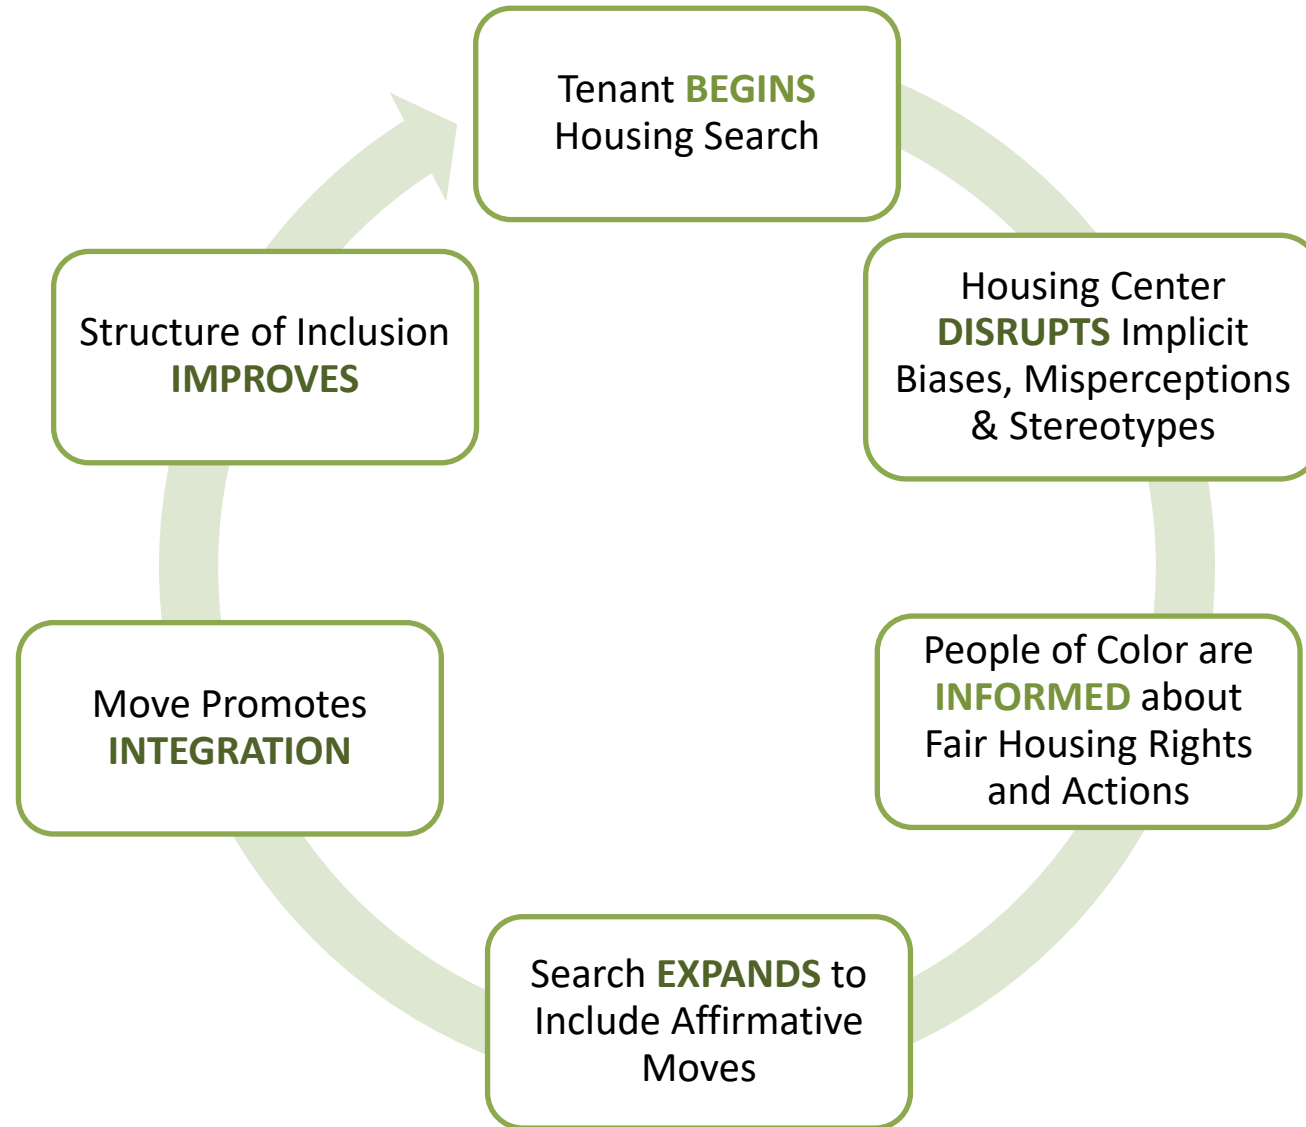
Tenant BEGINS Housing Search

Housing Center DISRUPTS Implicit Biases, Misperceptions & Stereotypes

People of Color are INFORMED about Fair Housing Rights and Actions

Search EXPANDS to Include Affirmative Moves

Move Promotes INTEGRATION

Structure of Inclusion IMPROVES